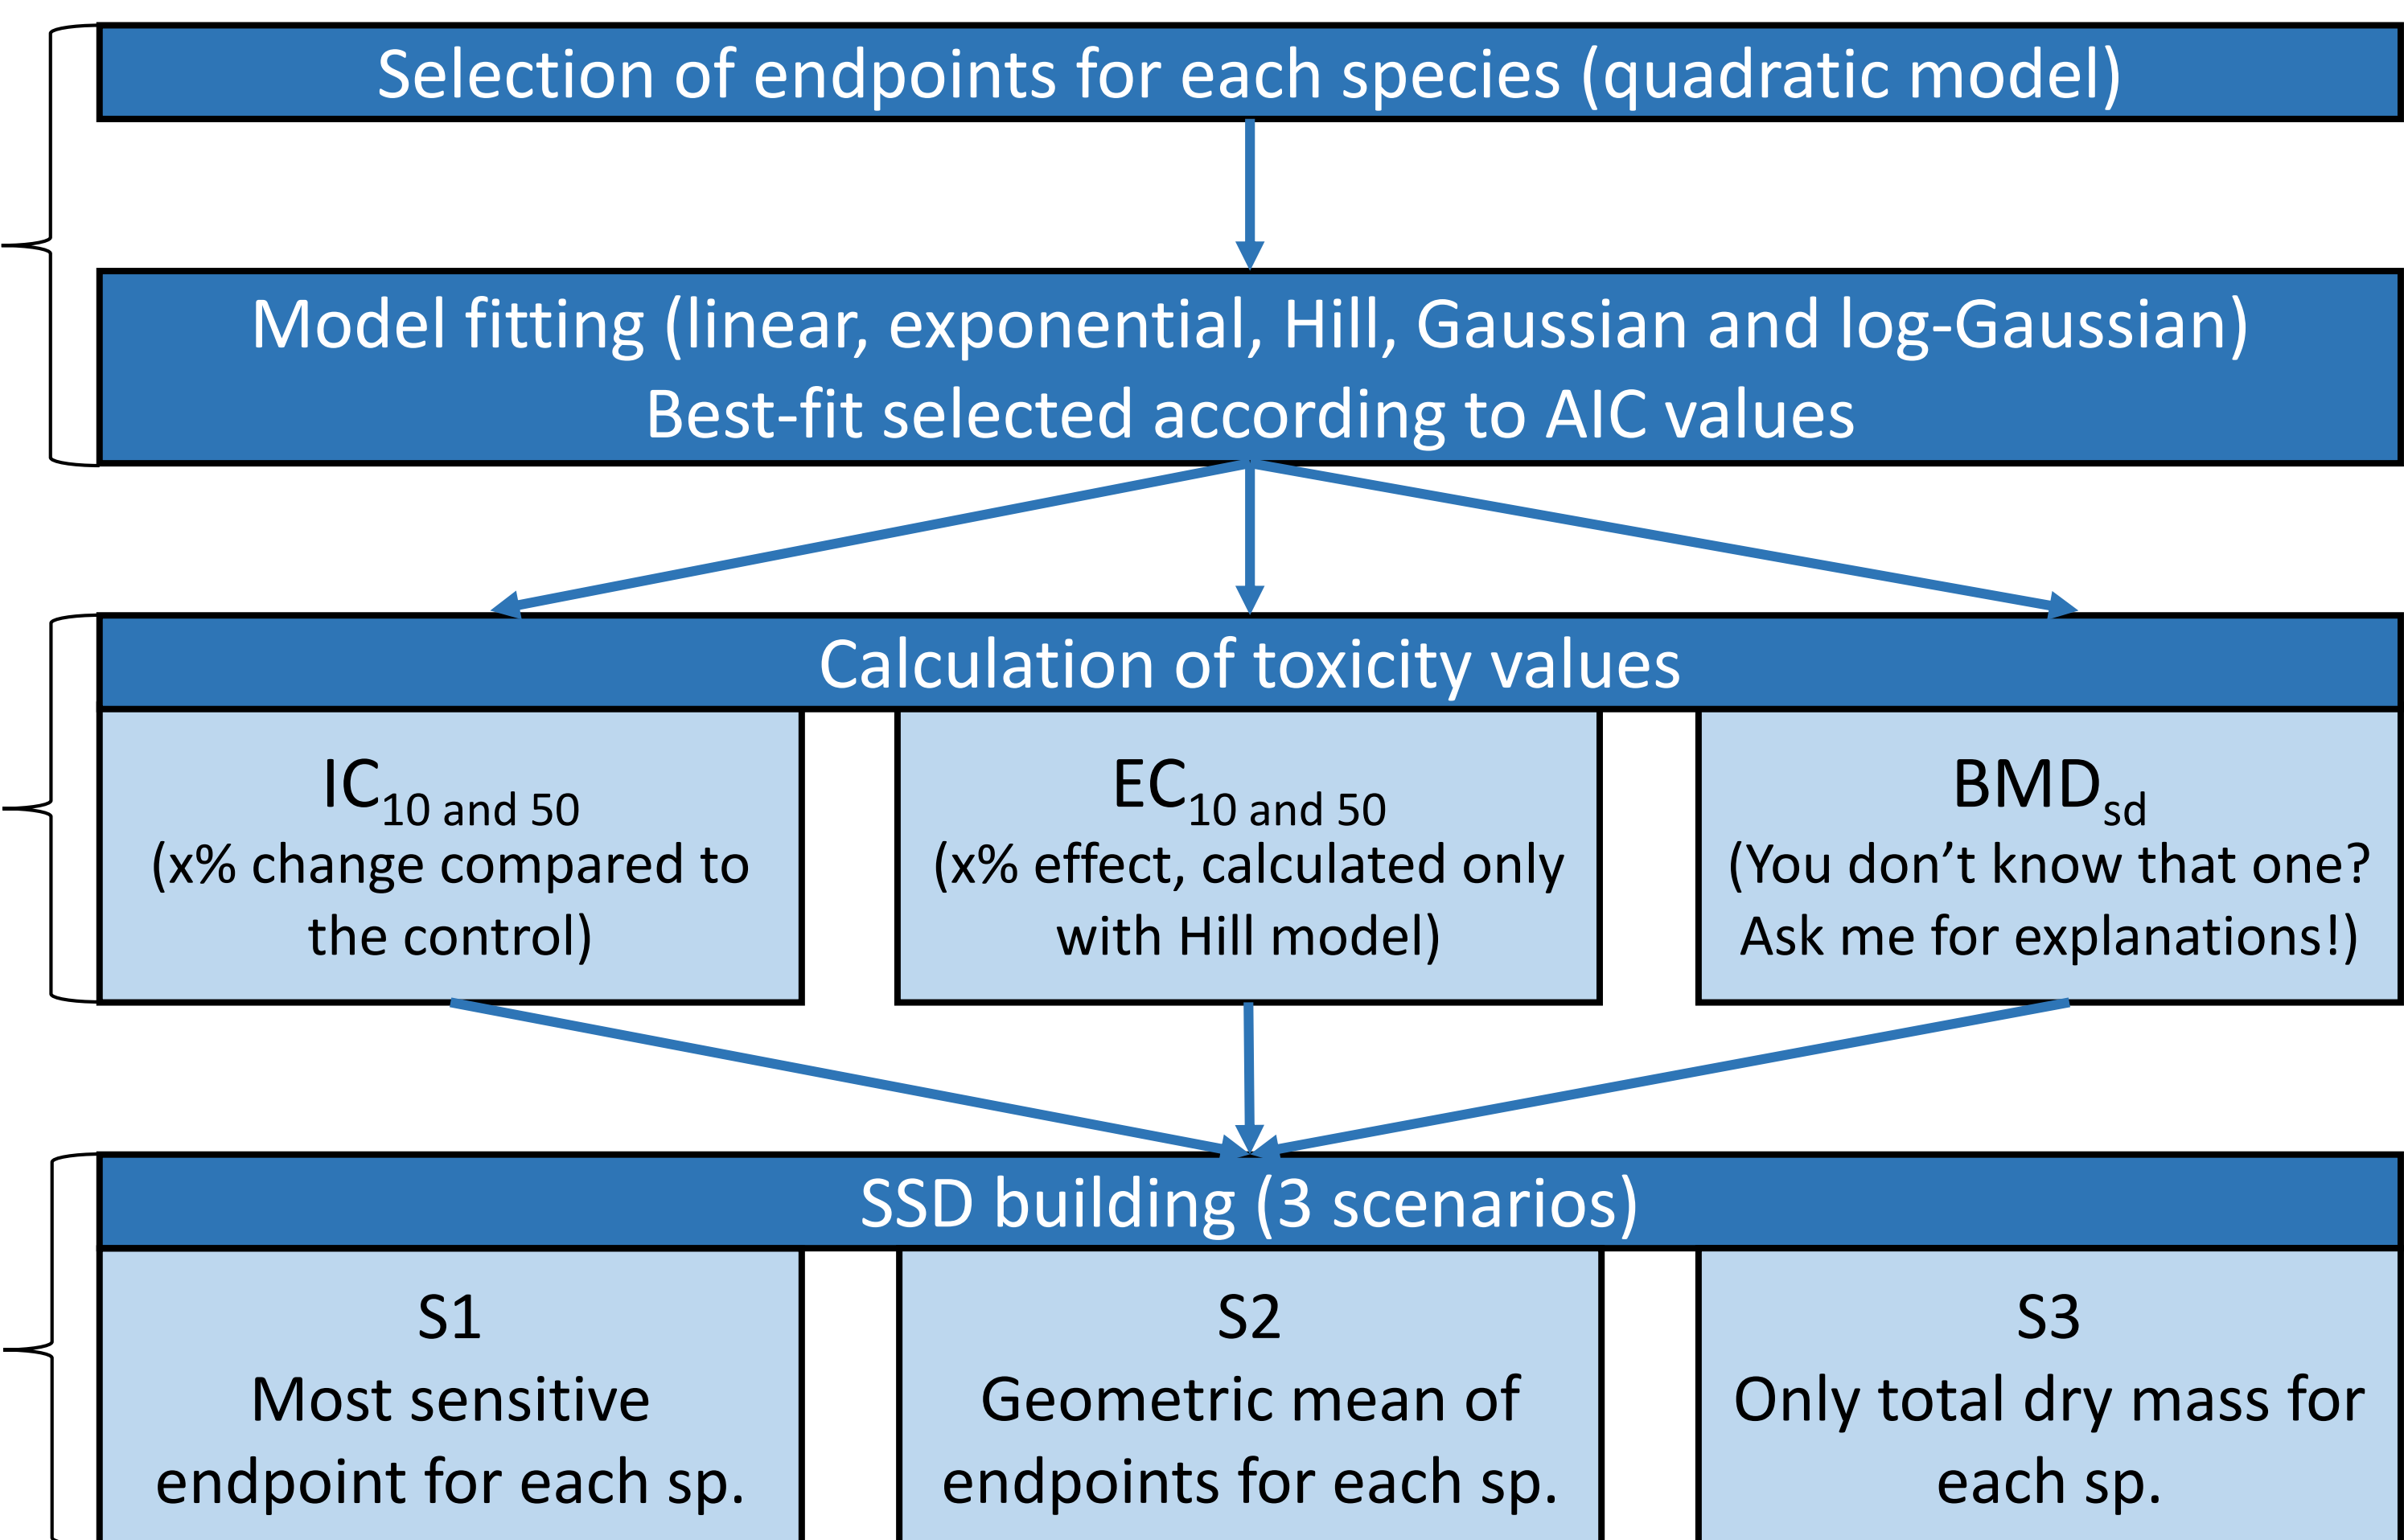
Selection of endpoints for each species (quadratic model)

Model fitting (linear, exponential, Hill, Gaussian and log-Gaussian)
Best-fit selected according to AIC values

Calculation of toxicity values

$IC_{10 \text{ and } 50}$
(x% change compared to the control)

$EC_{10 \text{ and } 50}$
(x% effect, calculated only with Hill model)

$BMD_{sd}$
(You don’t know that one? Ask me for explanations!)

SSD building (3 scenarios)

S1
Most sensitive endpoint for each sp.

S2
Geometric mean of endpoints for each sp.

S3
Only total dry mass for each sp.